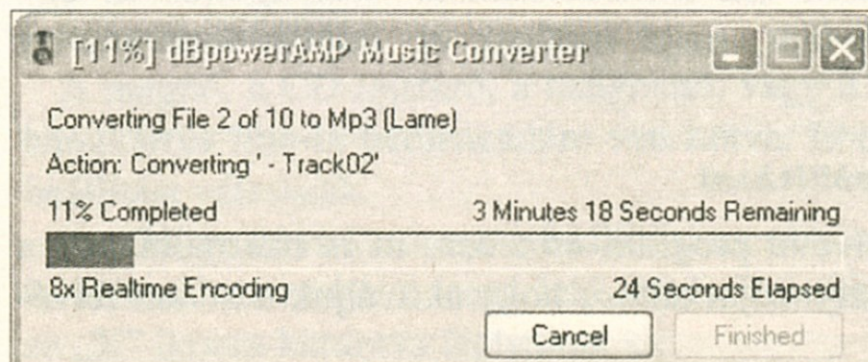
[11%] dBpowerAMP Music Converter

Converting File 2 of 10 to Mp3 (Lame)

Action: Converting ' - Track02'

11% Completed

3 Minutes 18 Seconds Remaining

8x Realtime Encoding

24 Seconds Elapsed

Cancel

Finished